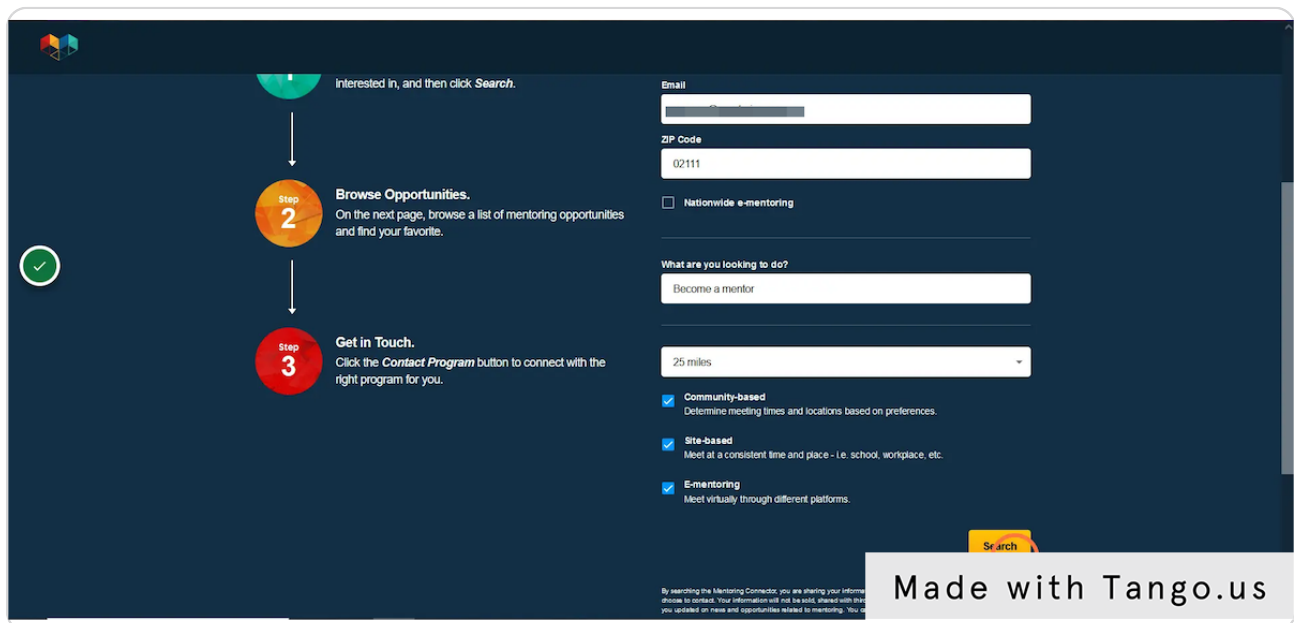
interested in, and then click *Search*.

Step 2

Browse Opportunities.

On the next page, browse a list of mentoring opportunities and find your favorite.

Step 3

Get in Touch.

Click the *Contact Program* button to connect with the right program for you.

Email

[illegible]

ZIP Code

02111

Nationwide e-mentoring

What are you looking to do?

Become a mentor

25 miles

Community-based
Determine meeting times and locations based on preferences.

Site-based
Meet at a consistent time and place - i.e. school, workplace, etc.

E-mentoring
Meet virtually through different platforms.

Search

By searching the Mentoring Connector, you are sharing your informa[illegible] choose to contact. Your information will not be sold, shared with thir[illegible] you updated on news and opportunities related to mentoring. You c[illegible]

Made with Tango.us